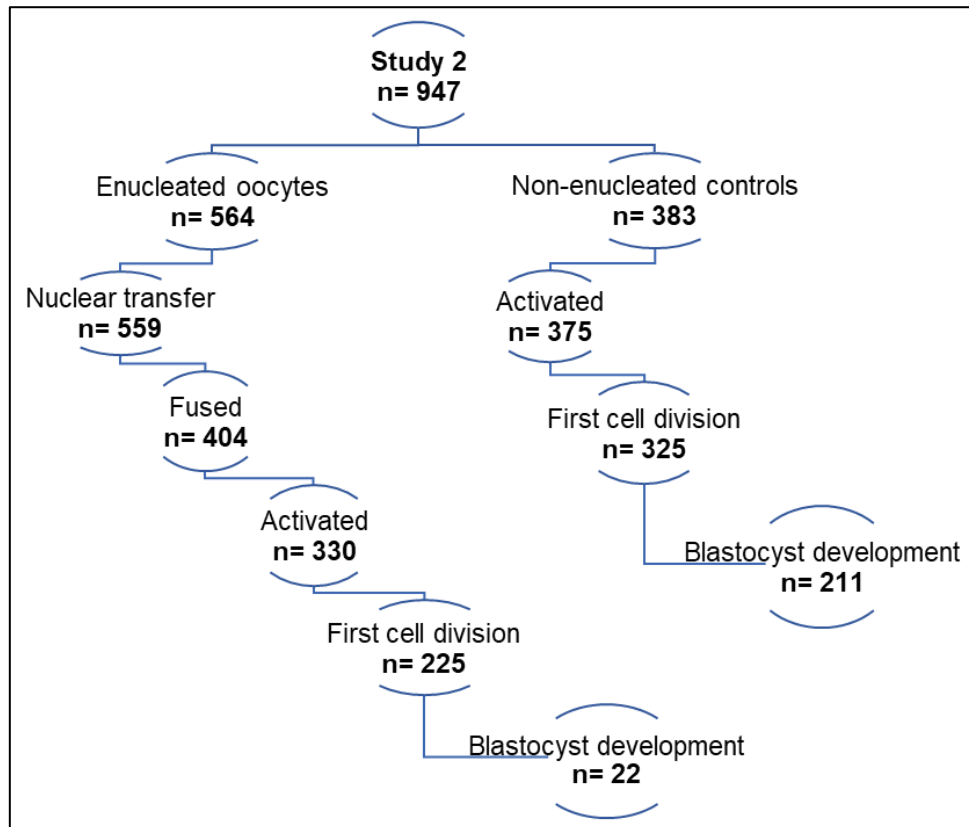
Study 2
n= 947

Enucleated oocytes
n= 564

Non-enucleated controls
n= 383

Nuclear transfer
n= 559

Activated
n= 375

Fused
n= 404

First cell division
n= 325

Activated
n= 330

Blastocyst development
n= 211

First cell division
n= 225

Blastocyst development
n= 22